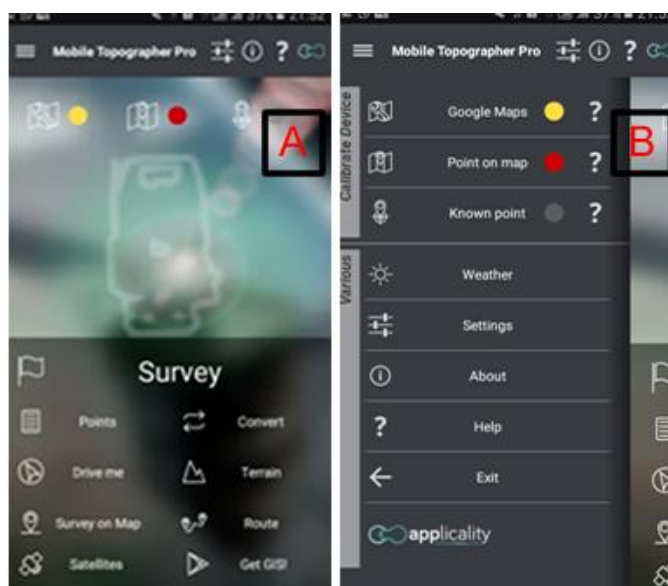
Mobile Topographer Pro

A

Survey

Points

Convert

Drive me

Terrain

Survey on Map

Route

Satellites

Get GIS!

Mobile Topographer Pro

B

Calibrate Device

Google Maps ?

Point on map ?

Known point ?

Various

Weather

Settings

About

Help

Exit

applicality